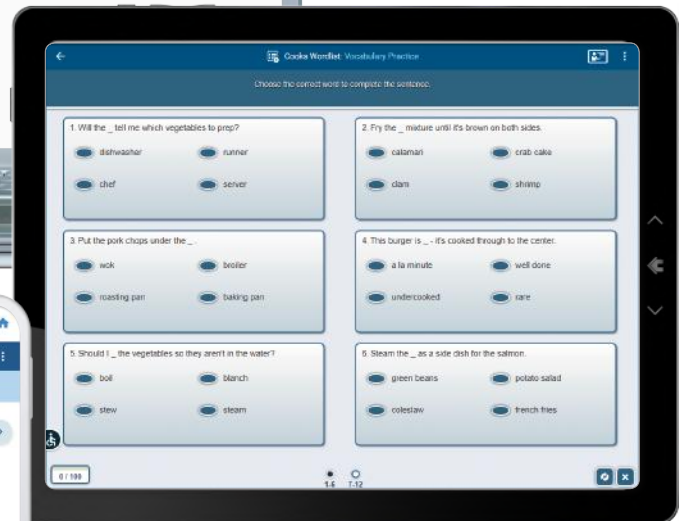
Cooks Wordlist: Vocabulary Practice

Choose the correct word to complete the sentence.

1. Will the _ tell me which vegetables to prep?

dishwasher
runner
chef
server

2. Fry the _ mixture until it's brown on both sides.

calamari
crab cake
clam
shrimp

3. Put the pork chops under the _.

wok
broiler
roasting pan
baking pan

4. This burger is _ - it's cooked through to the center.

a la minute
well done
undercooked
rare

5. Should I _ the vegetables so they aren't in the water?

boil
blanch
stew
steam

6. Steam the _ as a side dish for the salmon.

green beans
potato salad
coleslaw
french fries

0 / 100

1-6
7-12